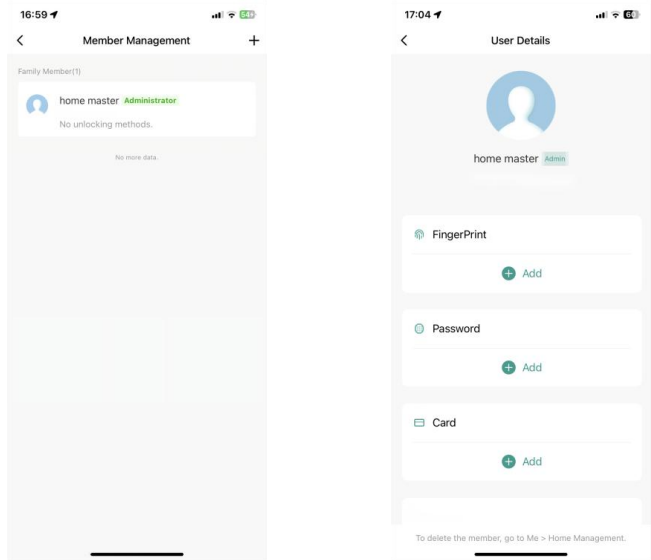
16:59

Member Management

+

Family Member(1)

home master Administrator

No unlocking methods.

No more data.

17:04

User Details

home master Admin

FingerPrint

Add

Password

Add

Card

Add

To delete the member, go to Me > Home Management.